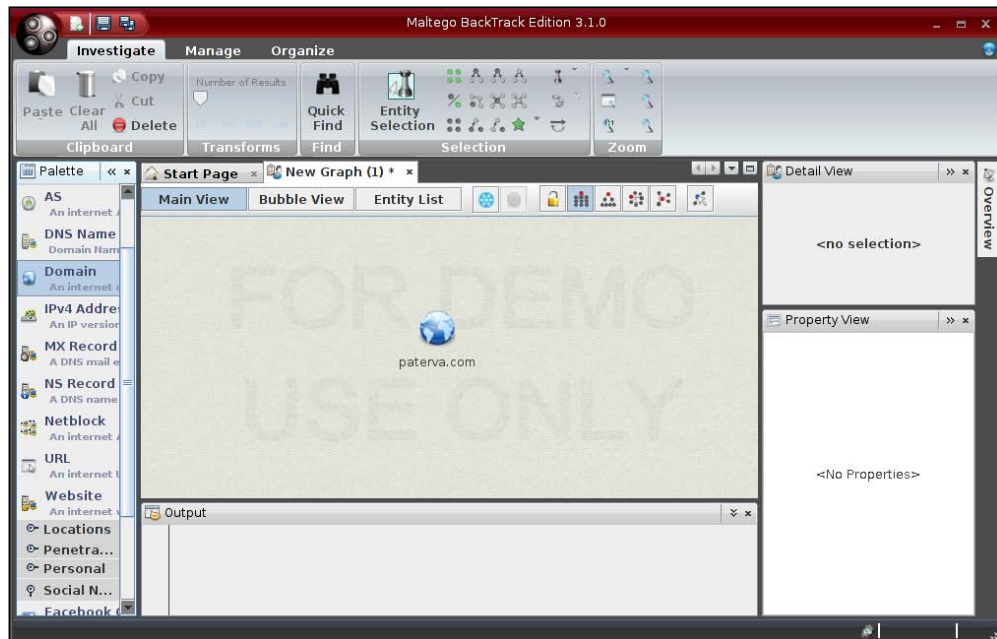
Maltego BackTrack Edition 3.1.0

Investigate Manage Organize

Paste Clear All Copy Cut Delete
Clipboard
Number of Results
Transforms
Quick Find
Find
Entity Selection
Selection
Zoom

Palette
AS
An internet
DNS Name
Domain Nam
Domain
An internet
IPv4 Addre
An IP version
MX Record
A DNS mail
NS Record
A DNS name
Netblock
An internet
URL
An internet
Website
An internet
Locations
Penetra...
Personal
Social N...
Facebook

Start Page × New Graph (1) * ×
Main View Bubble View Entity List

FOR DEMO USE ONLY

paterva.com

Output

Detail View
<no selection>
Property View
<No Properties>
Overview